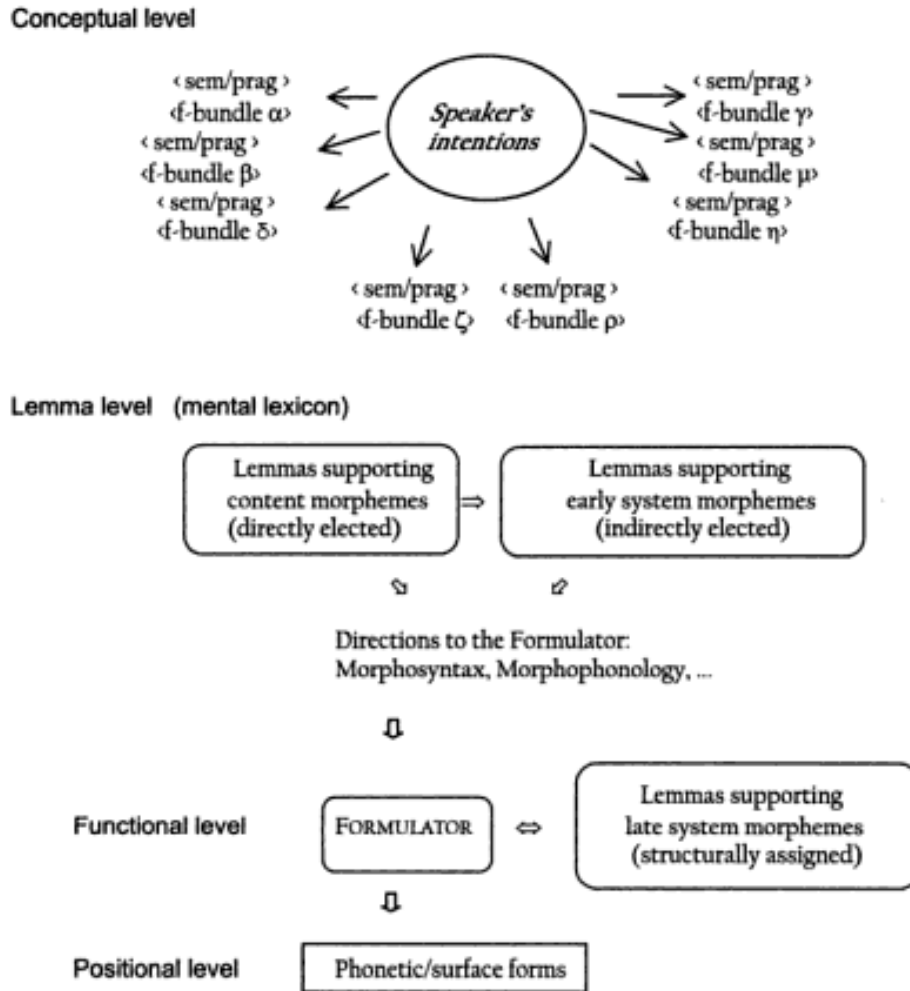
Conceptual level

‹ sem/prag ›
‹f-bundle α›
‹ sem/prag ›
‹f-bundle β›
‹ sem/prag ›
‹f-bundle δ›

*Speaker's intentions*

‹ sem/prag ›
‹f-bundle γ›
‹ sem/prag ›
‹f-bundle μ›
‹ sem/prag ›
‹f-bundle η›

‹ sem/prag ›
‹f-bundle ζ›
‹ sem/prag ›
‹f-bundle ρ›

Lemma level (mental lexicon)

Lemmas supporting content morphemes (directly elected) ⇒ Lemmas supporting early system morphemes (indirectly elected)

Directions to the Formulator:
Morphosyntax, Morphophonology, ...

Functional level

FORMULATOR ⇔ Lemmas supporting late system morphemes (structurally assigned)

Positional level

Phonetic/surface forms